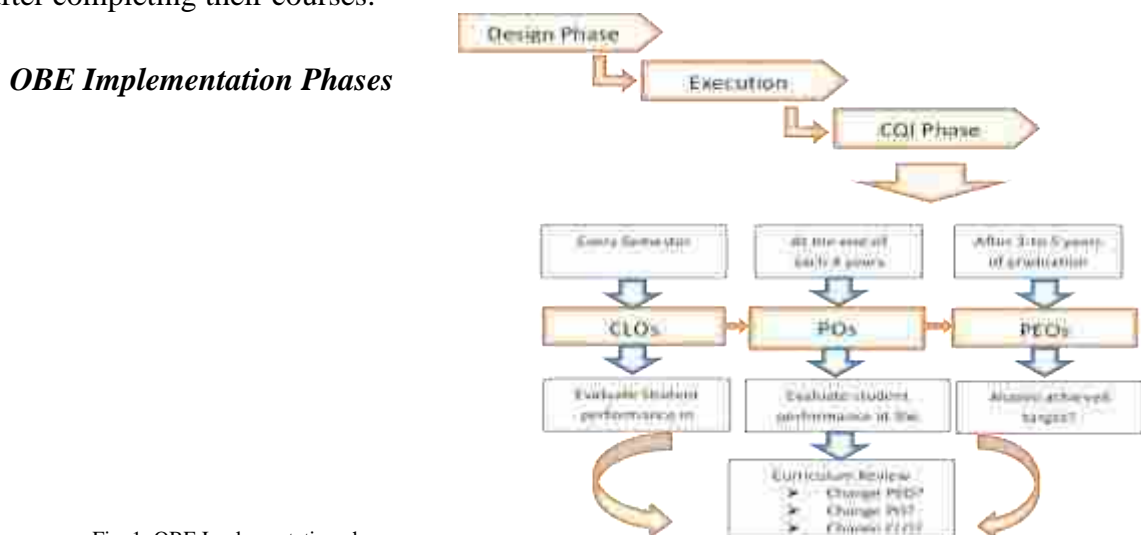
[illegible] completing their courses.

*OBE Implementation Phases*

Design Phase

Execution

CQI Phase

Every Semester

At the end of each 4 years

After 3 to 5 years of graduation

CLOs

POs

PEOs

Evaluate student performance in

Evaluate student performance in the

Alumni achieved targets?

Curriculum Review
➢ Change PEO?
➢ Change PO?
➢ Change CLO?

Fig. 1. OBE Implementation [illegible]